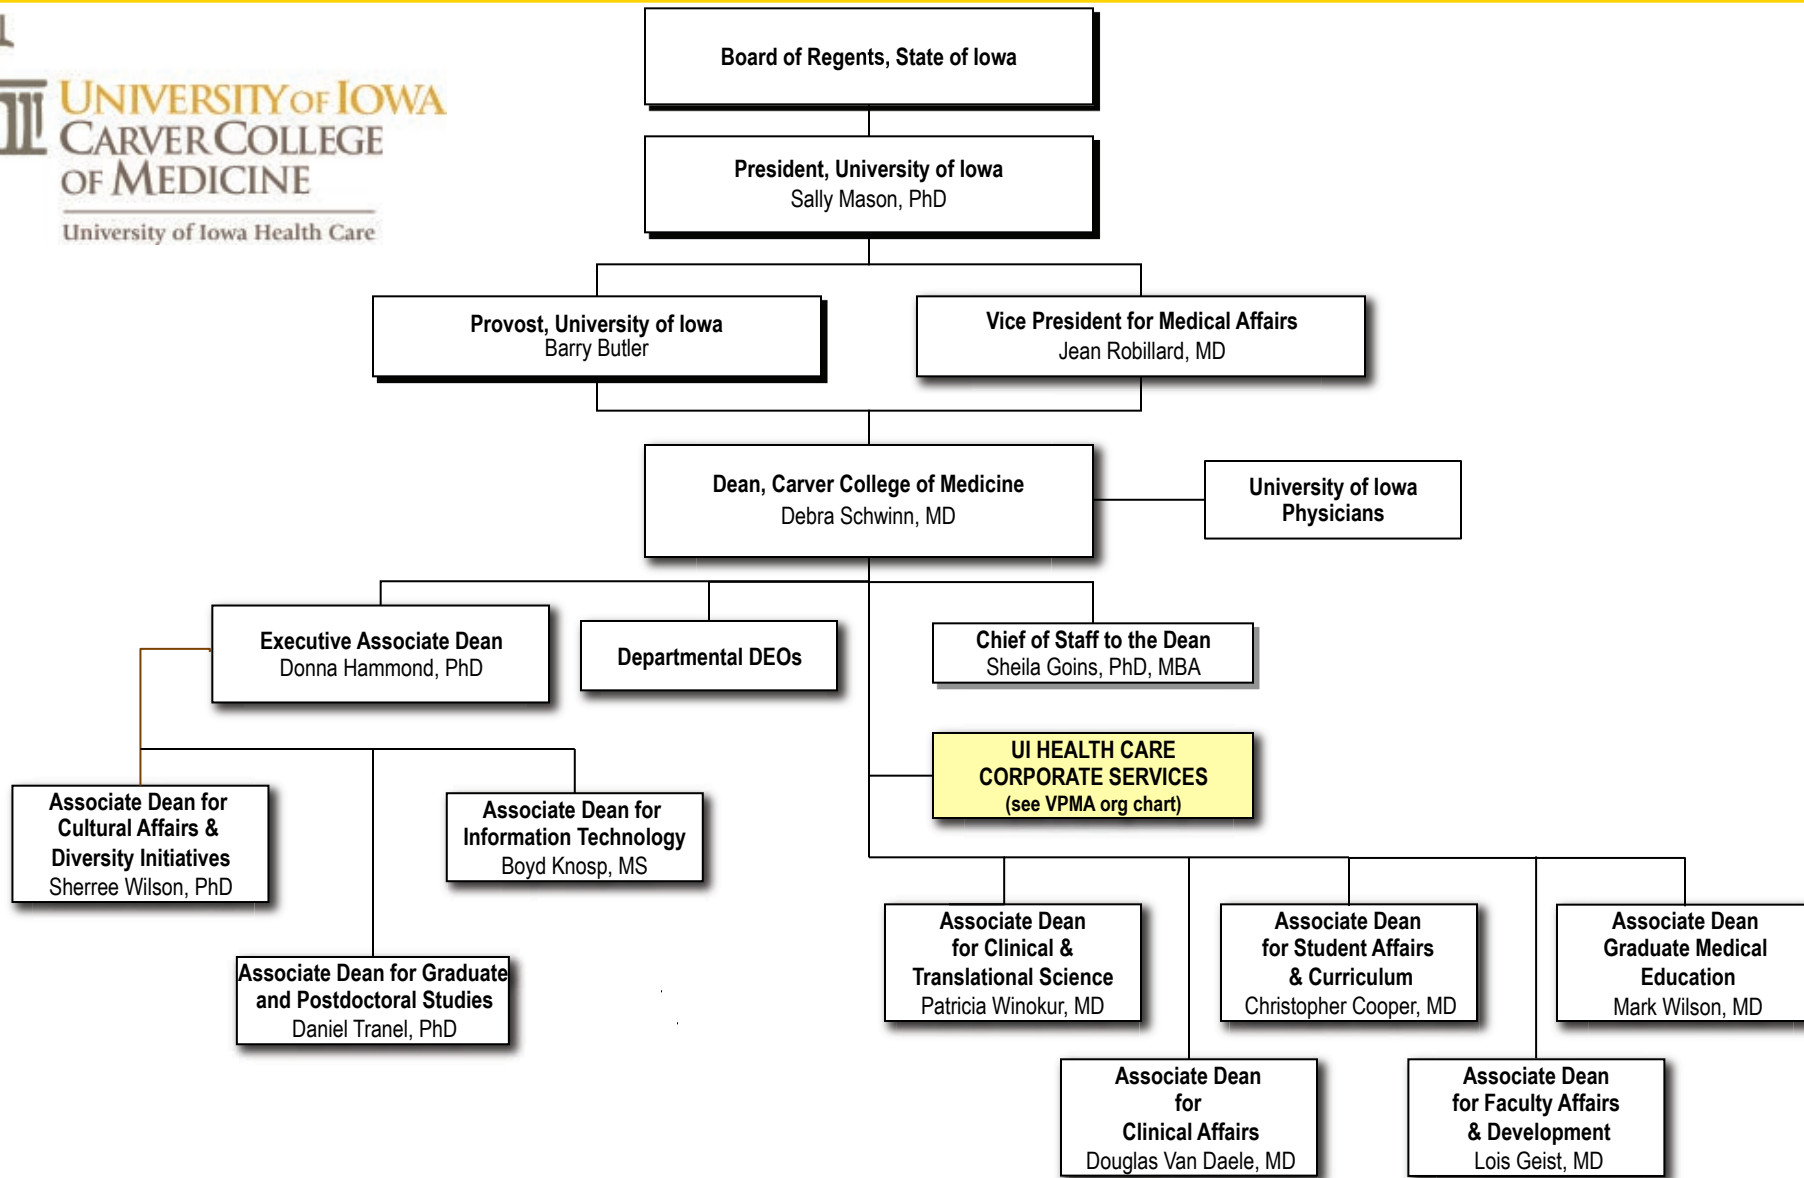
UNIVERSITY OF IOWA
CARVER COLLEGE OF MEDICINE
University of Iowa Health Care

Board of Regents, State of Iowa

President, University of Iowa
Sally Mason, PhD

Provost, University of Iowa
Barry Butler

Vice President for Medical Affairs
Jean Robillard, MD

Dean, Carver College of Medicine
Debra Schwinn, MD

University of Iowa Physicians

Executive Associate Dean
Donna Hammond, PhD

Departmental DEOs

Chief of Staff to the Dean
Sheila Goins, PhD, MBA

UI HEALTH CARE CORPORATE SERVICES
(see VPMA org chart)

Associate Dean for Cultural Affairs & Diversity Initiatives
Sherree Wilson, PhD

Associate Dean for Information Technology
Boyd Knosp, MS

Associate Dean for Graduate and Postdoctoral Studies
Daniel Tranel, PhD

Associate Dean for Clinical & Translational Science
Patricia Winokur, MD

Associate Dean for Student Affairs & Curriculum
Christopher Cooper, MD

Associate Dean Graduate Medical Education
Mark Wilson, MD

Associate Dean for Clinical Affairs
Douglas Van Daele, MD

Associate Dean for Faculty Affairs & Development
Lois Geist, MD